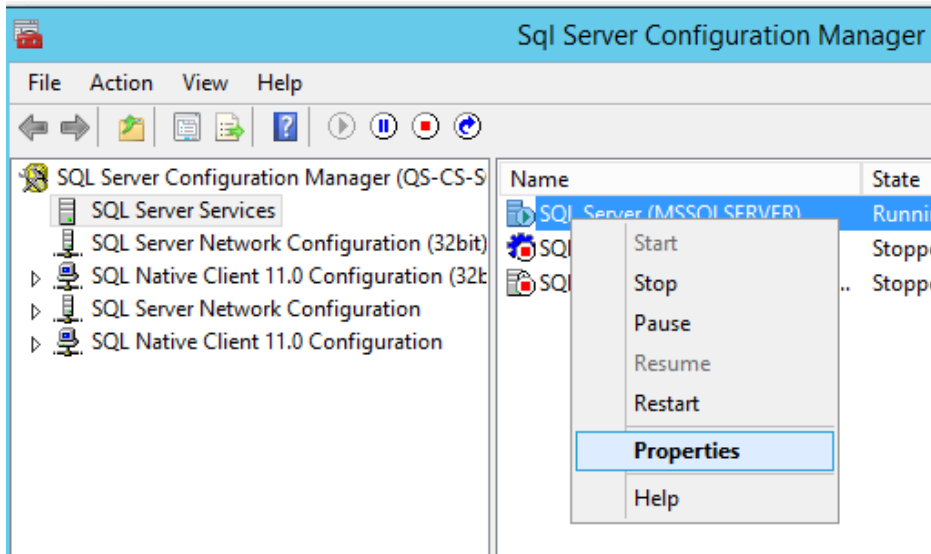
Sql Server Configuration Manager

File Action View Help

SQL Server Configuration Manager (QS-CS-S
SQL Server Services
SQL Server Network Configuration (32bit)
SQL Native Client 11.0 Configuration (32b
SQL Server Network Configuration
SQL Native Client 11.0 Configuration

| Name | State |
|---|---|
| SQL Server (MSSQLSERVER) | Runni |
| SQL | Stoppe |
| SQL .. | Stoppe |

Start
Stop
Pause
Resume
Restart
Properties
Help